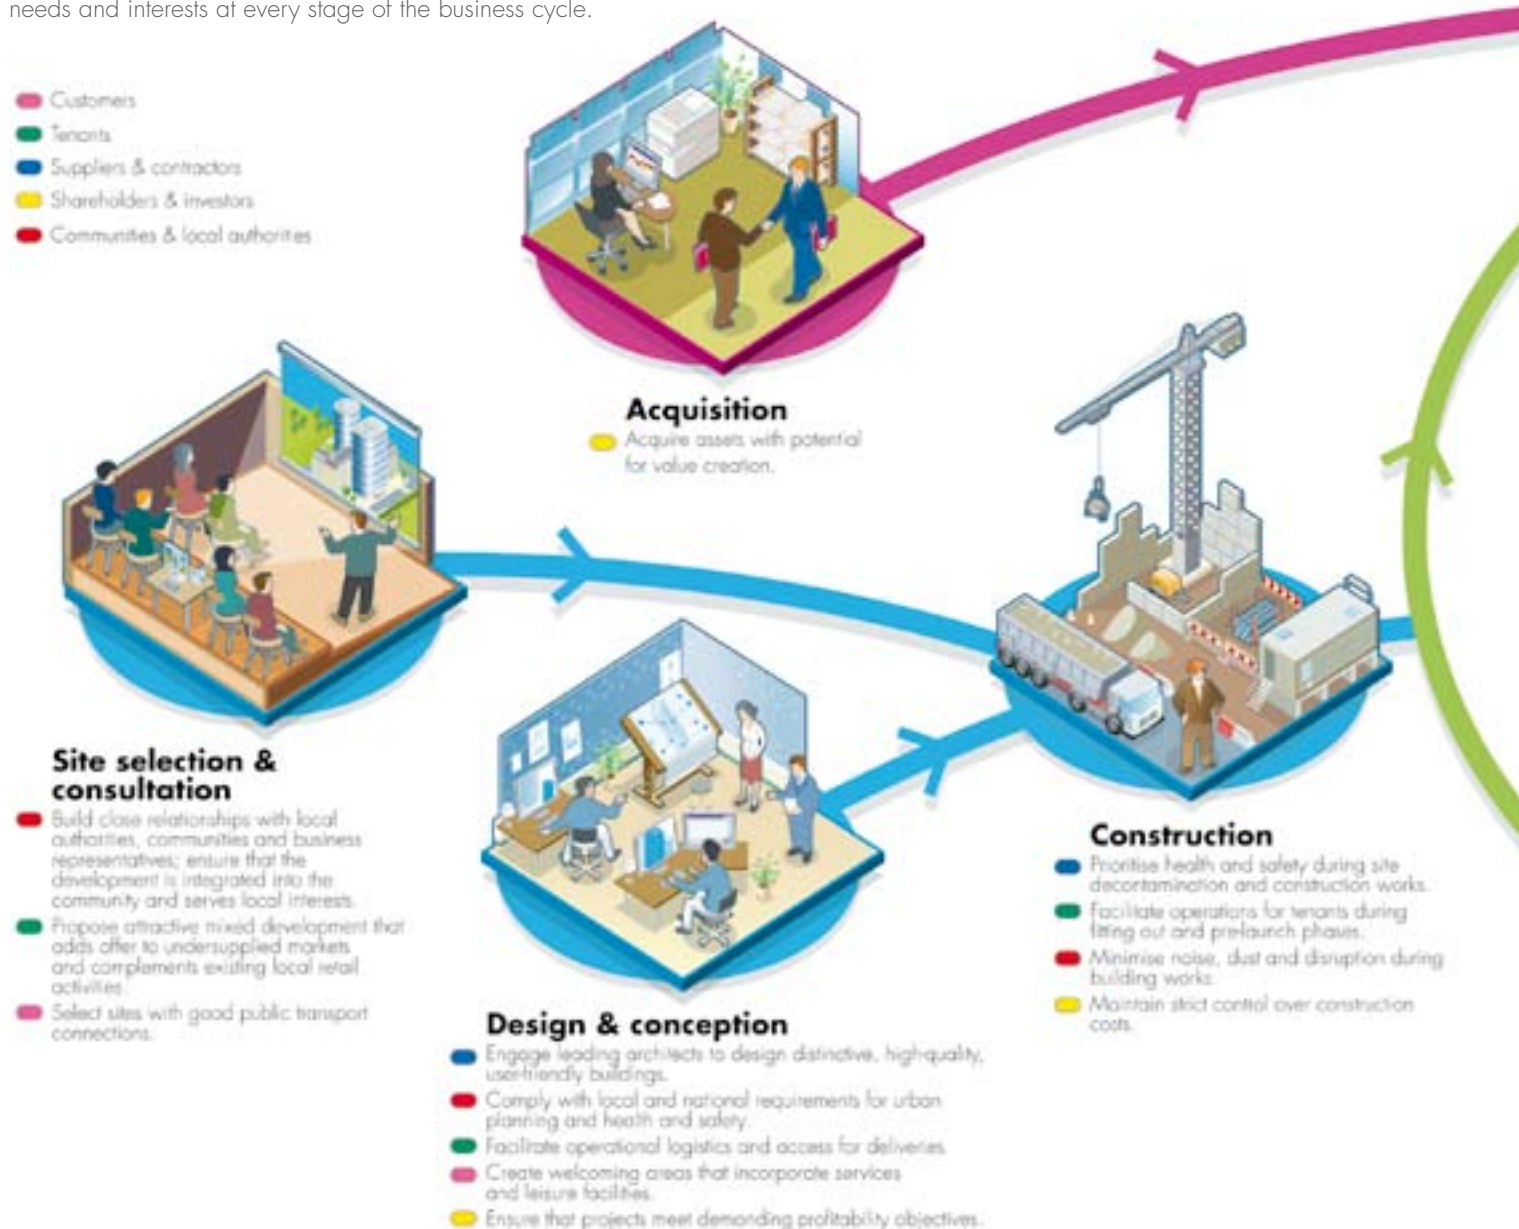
needs and interests at every stage of the business cycle.

Customers
Tenants
Suppliers & contractors
Shareholders & investors
Communities & local authorities

Acquisition
Acquire assets with potential for value creation.

Site selection & consultation
Build close relationships with local authorities, communities and business representatives; ensure that the development is integrated into the community and serves local interests.
Propose attractive mixed development that adds offer to undersupplied markets and complements existing local retail activities.
Select sites with good public transport connections.

Design & conception
Engage leading architects to design distinctive, high-quality, user-friendly buildings.
Comply with local and national requirements for urban planning and health and safety.
Facilitate operational logistics and access for deliveries.
Create welcoming areas that incorporate services and leisure facilities.
Ensure that projects meet demanding profitability objectives.

Construction
Prioritise health and safety during site decontamination and construction works.
Facilitate operations for tenants during fitting out and prelaunch phases.
Minimise noise, dust and disruption during building works.
Maintain strict control over construction costs.